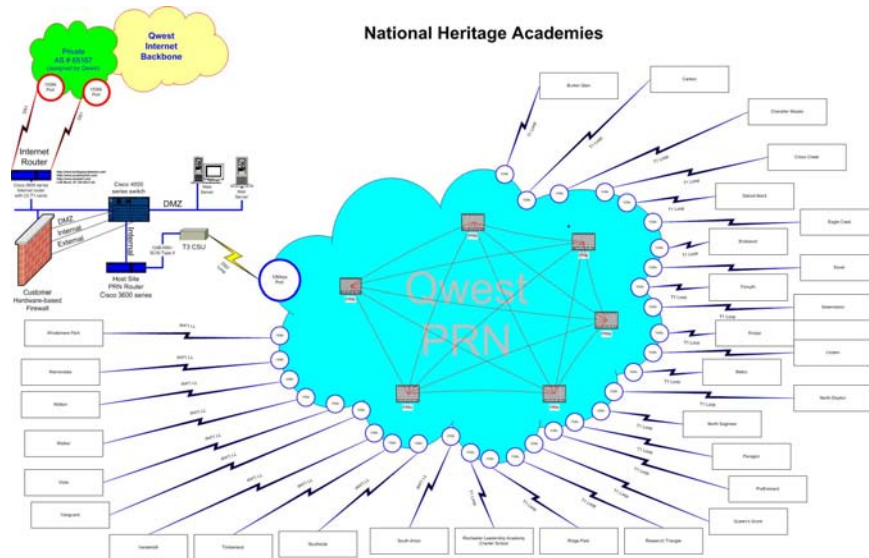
National Heritage Academies

Private AS # 65107 (assigned by Qwest)

Qwest Internet Backbone

Internet Router

Cisco 4000 series switch

DMZ

Internal

External

Customer Hardware-based Firewall

Host Site PRN Router Cisco 3600 series

T3 CSU

Qwest PRN

Burton Glen

Canton

Chandler Woods

Cross Creek

Detroit Merit

Eagle Crest

Endeavor

Excel

Forsyth

Greenwood

Knapp

Linden

Mason

North Dayton

North Saginaw

Paragon

Piedmont

Queen's Grant

Research Triangle

Ridge Park

Rochester Leadership Academy Charter School

South Arbor

Southside

Timberland

Vanderbilt

Vanguard

Vista

Walker

Walton

Warrensville

Windemere Park

T1 Loop

T1 Loop

T1 Loop

T1 Loop

T1 Loop

T1 Loop

T1 Loop

T1 Loop

T1 Loop

T1 Loop

T1 Loop

T1 Loop

T1 Loop

T1 Loop